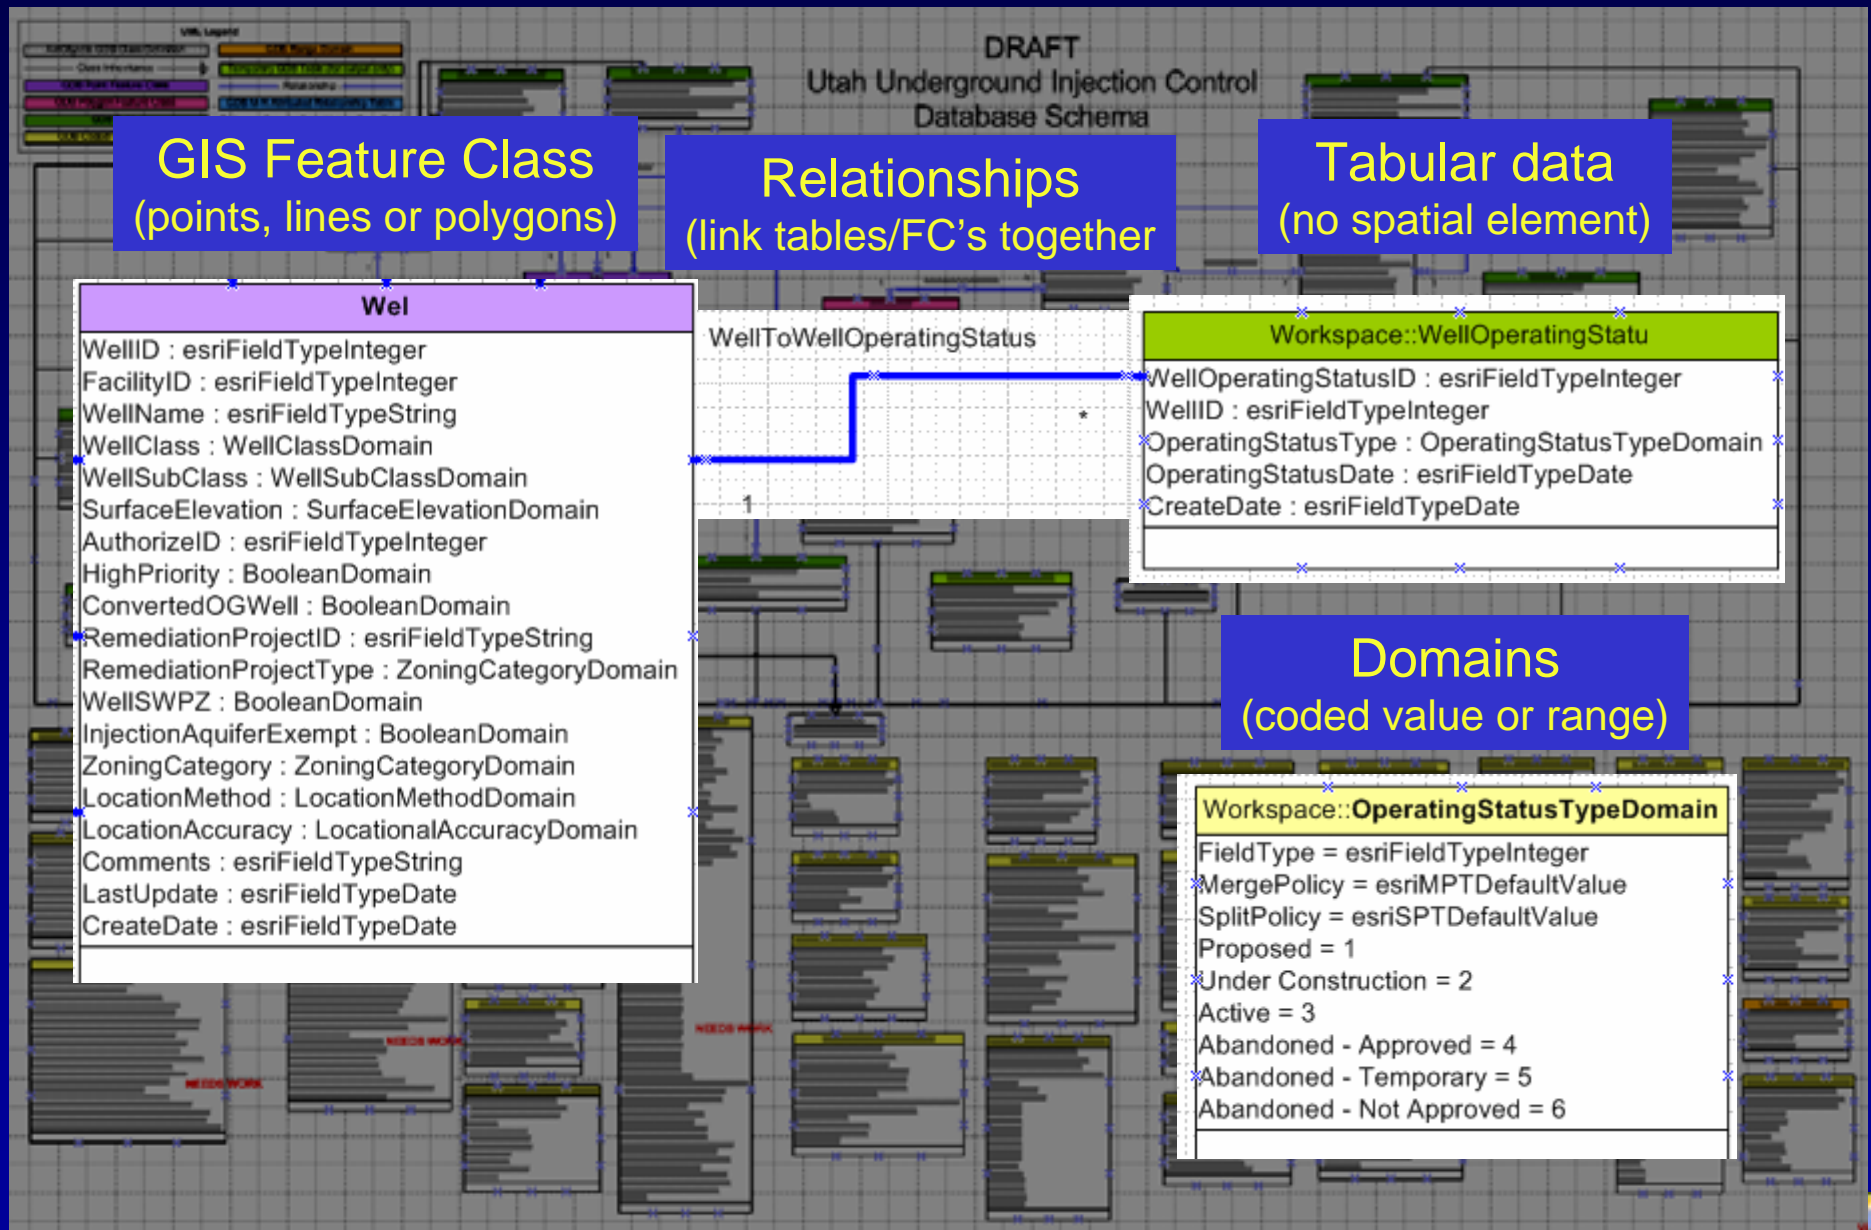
DRAFT
Utah Underground Injection Control
Database Schema

GIS Feature Class
(points, lines or polygons)

Relationships
(link tables/FC's together

Tabular data
(no spatial element)

Wel
WellID : esriFieldTypeInteger
FacilityID : esriFieldTypeInteger
WellName : esriFieldTypeString
WellClass : WellClassDomain
WellSubClass : WellSubClassDomain
SurfaceElevation : SurfaceElevationDomain
AuthorizeID : esriFieldTypeInteger
HighPriority : BooleanDomain
ConvertedOGWell : BooleanDomain
RemediationProjectID : esriFieldTypeString
RemediationProjectType : ZoningCategoryDomain
WellSWPZ : BooleanDomain
InjectionAquiferExempt : BooleanDomain
ZoningCategory : ZoningCategoryDomain
LocationMethod : LocationMethodDomain
LocationAccuracy : LocationalAccuracyDomain
Comments : esriFieldTypeString
LastUpdate : esriFieldTypeDate
CreateDate : esriFieldTypeDate

WellToWellOperatingStatus
*
1

Workspace::WellOperatingStatu
WellOperatingStatusID : esriFieldTypeInteger
WellID : esriFieldTypeInteger
OperatingStatusType : OperatingStatusTypeDomain
OperatingStatusDate : esriFieldTypeDate
CreateDate : esriFieldTypeDate

Domains
(coded value or range)

Workspace::OperatingStatusTypeDomain
FieldType = esriFieldTypeInteger
MergePolicy = esriMPTDefaultValue
SplitPolicy = esriSPTDefaultValue
Proposed = 1
Under Construction = 2
Active = 3
Abandoned - Approved = 4
Abandoned - Temporary = 5
Abandoned - Not Approved = 6